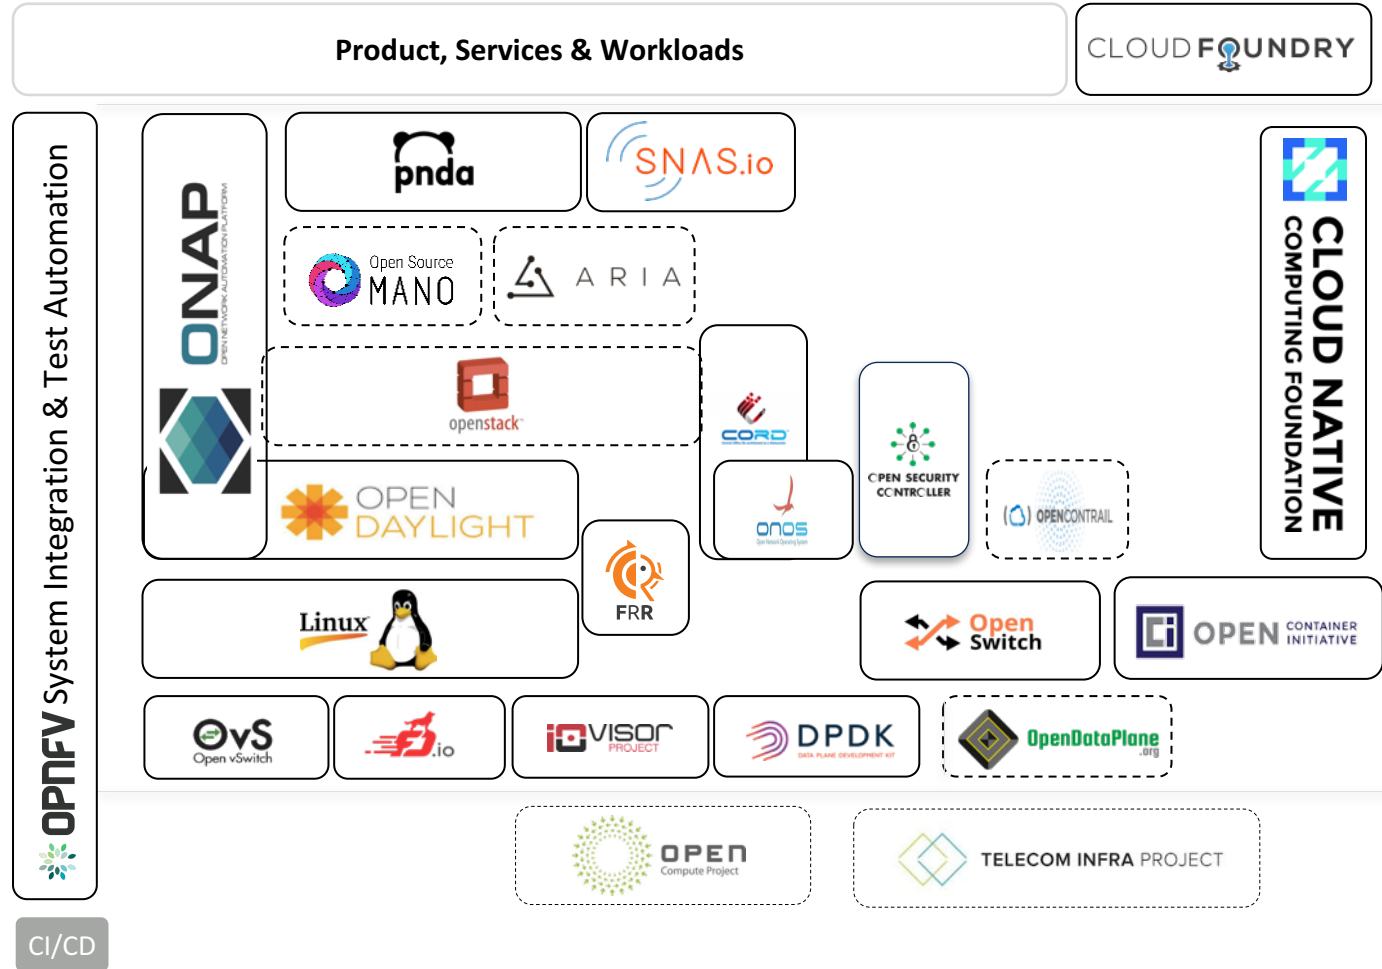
Product, Services & Workloads

CLOUD FOUNDRY

OPNFV System Integration & Test Automation

ONAP
OPEN NETWORK AUTOMATION PLATFORM

pnda

SNAS.io

Open Source MANO

ARIA

openstack

CORD

OPEN SECURITY CONTROLLER

OPENCONTRAIL

CLOUD NATIVE COMPUTING FOUNDATION

OPEN DAYLIGHT

ONOS

FRR

Linux

Open Switch

OPEN CONTAINER INITIATIVE

OvS Open vSwitch

.io

iovisor PROJECT

DPDK
DATA PLANE DEVELOPMENT KIT

OpenDataPlane .org

OPEN Compute Project

TELECOM INFRA PROJECT

CI/CD